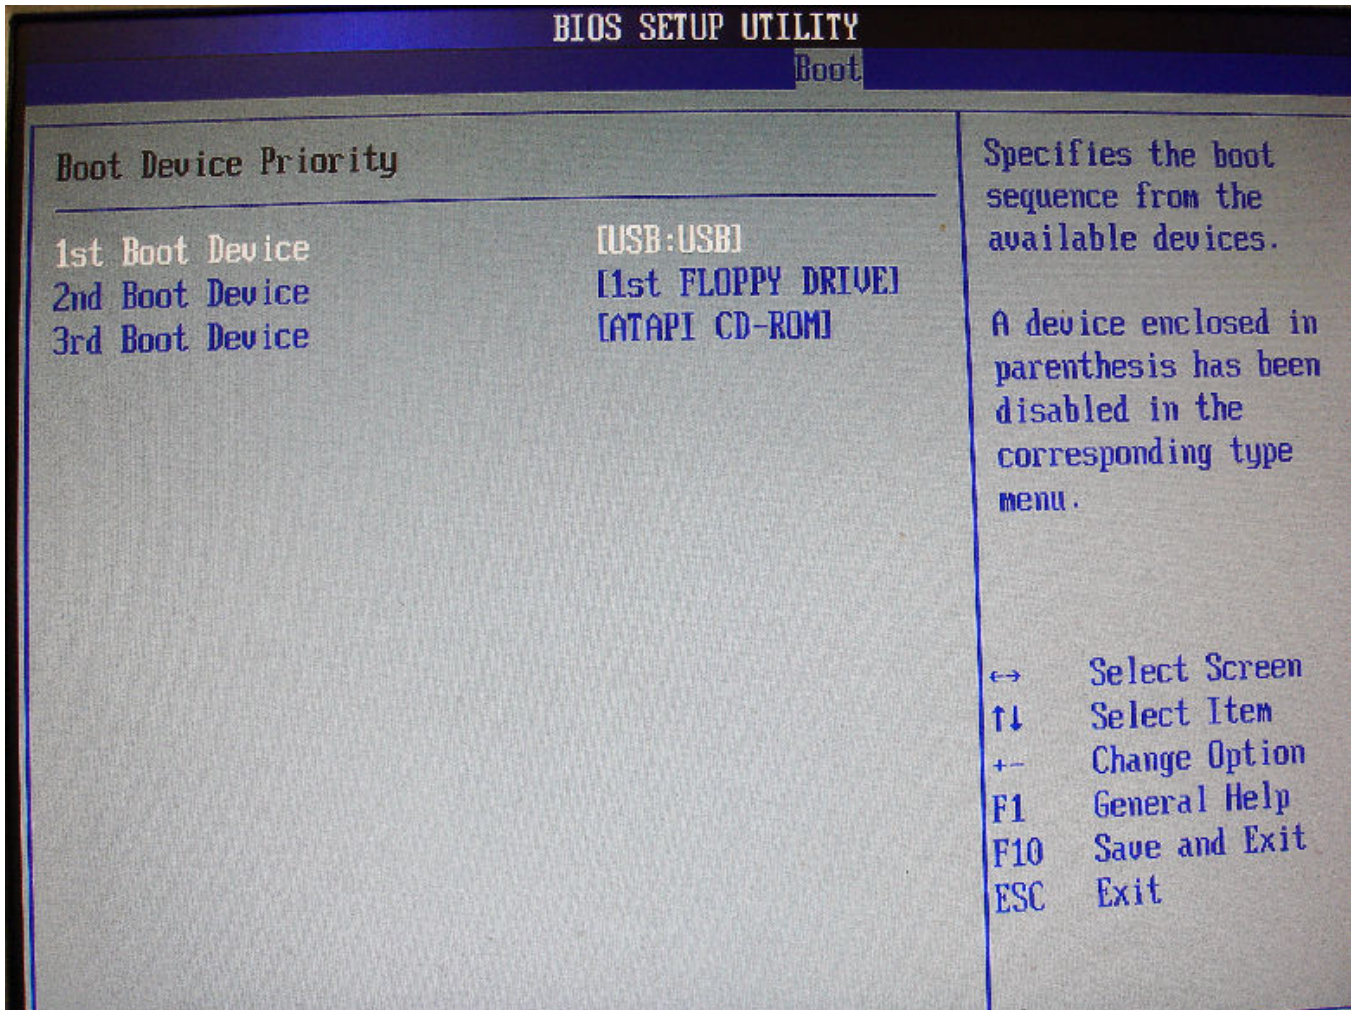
BIOS SETUP UTILITY
Boot

Boot Device Priority

1st Boot Device [USB:USB]
2nd Boot Device [1st FLOPPY DRIVE]
3rd Boot Device [ATAPI CD-ROM]

Specifies the boot sequence from the available devices.

A device enclosed in parenthesis has been disabled in the corresponding type menu.

$\leftrightarrow$ Select Screen
$\uparrow\downarrow$ Select Item
+- Change Option
F1 General Help
F10 Save and Exit
ESC Exit